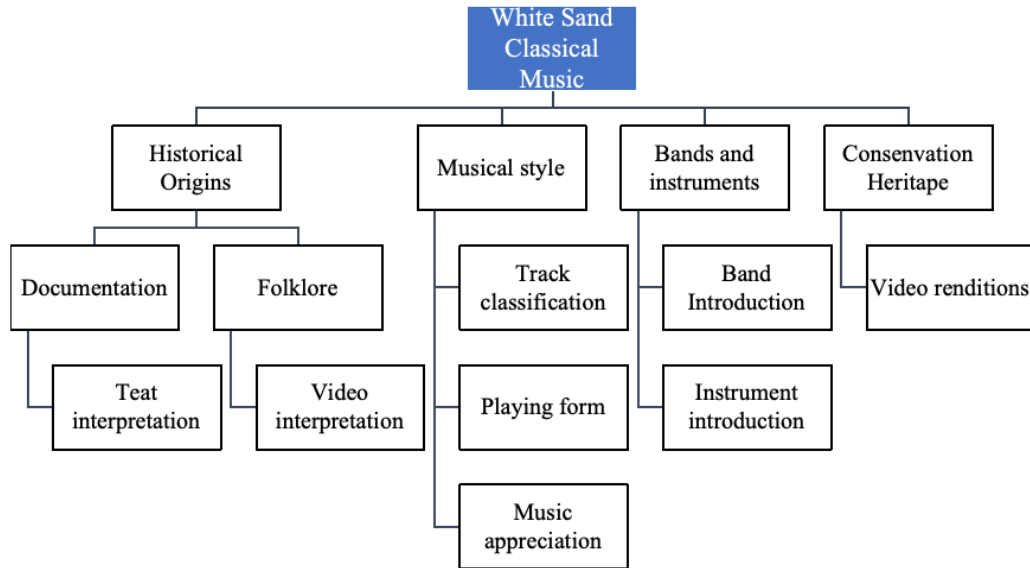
White Sand Classical Music

Historical Origins

Documentation

Teat interpretation

Folklore

Video interpretation

Musical style

Track classification

Playing form

Music appreciation

Bands and instruments

Band Introduction

Instrument introduction

Conservation Heritape

Video renditions